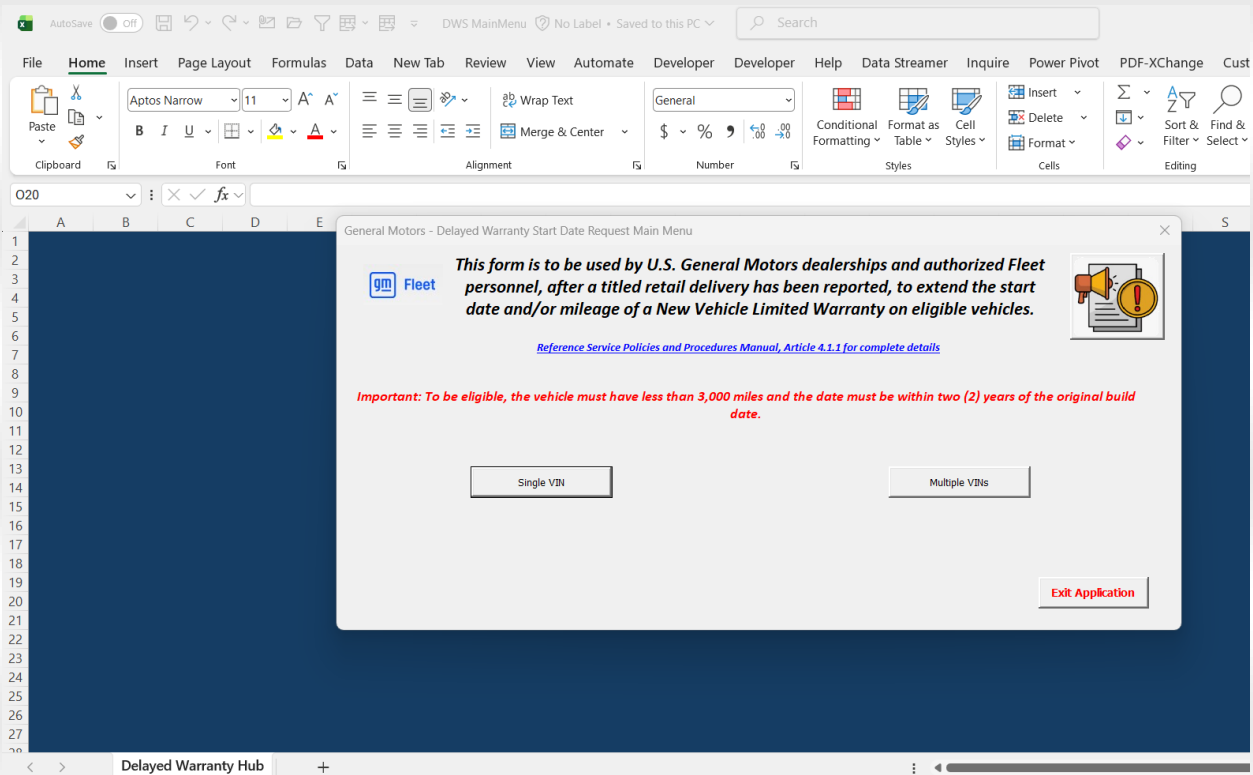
AutoSave Off DWS MainMenu No Label • Saved to this PC Search

File Home Insert Page Layout Formulas Data New Tab Review View Automate Developer Developer Help Data Streamer Inquire Power Pivot PDF-XChange Cust

Paste Clipboard Aptos Narrow 11 B I U Font Wrap Text Merge & Center Alignment General $ % Number Conditional Formatting Format as Table Cell Styles Styles Insert Delete Format Cells Sort & Filter Find & Select Editing

O20 fx

A B C D E S

1 2 3 4 5 6 7 8 9 10 11 12 13 14 15 16 17 18 19 20 21 22 23 24 25 26 27 28

General Motors - Delayed Warranty Start Date Request Main Menu

gm Fleet

This form is to be used by U.S. General Motors dealerships and authorized Fleet personnel, after a titled retail delivery has been reported, to extend the start date and/or mileage of a New Vehicle Limited Warranty on eligible vehicles.

Reference Service Policies and Procedures Manual, Article 4.1.1 for complete details

Important: To be eligible, the vehicle must have less than 3,000 miles and the date must be within two (2) years of the original build date.

Single VIN

Multiple VINs

Exit Application

Delayed Warranty Hub +